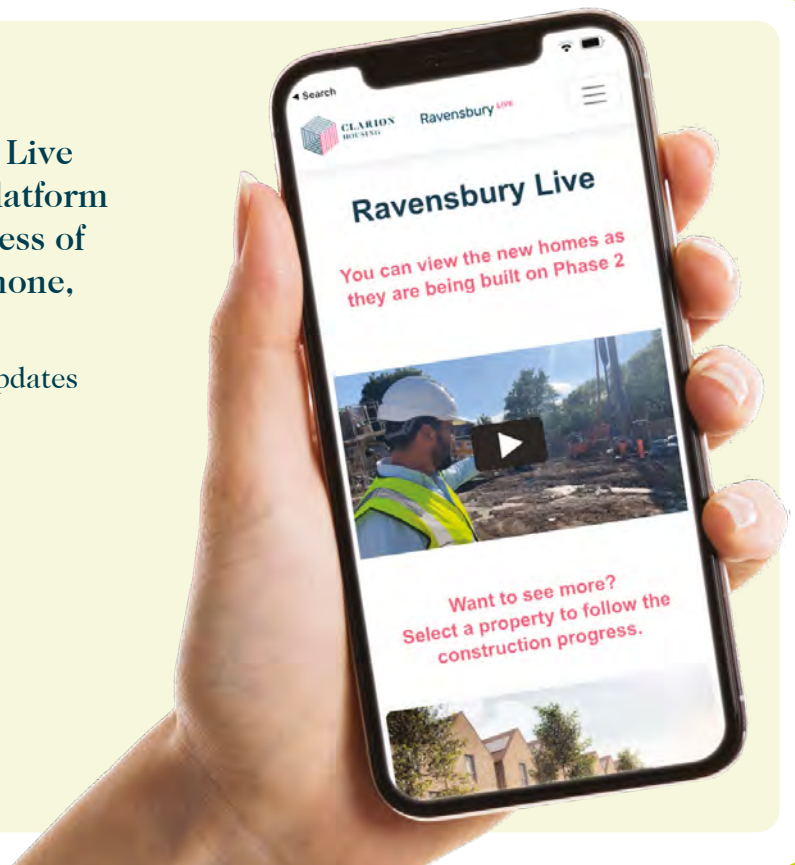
Live
latform
ess of
hone,

pdates

◂ Search

CLARION HOUSING

Ravensbury LIVE

Ravensbury Live

You can view the new homes as they are being built on Phase 2

Want to see more?
Select a property to follow the construction progress.